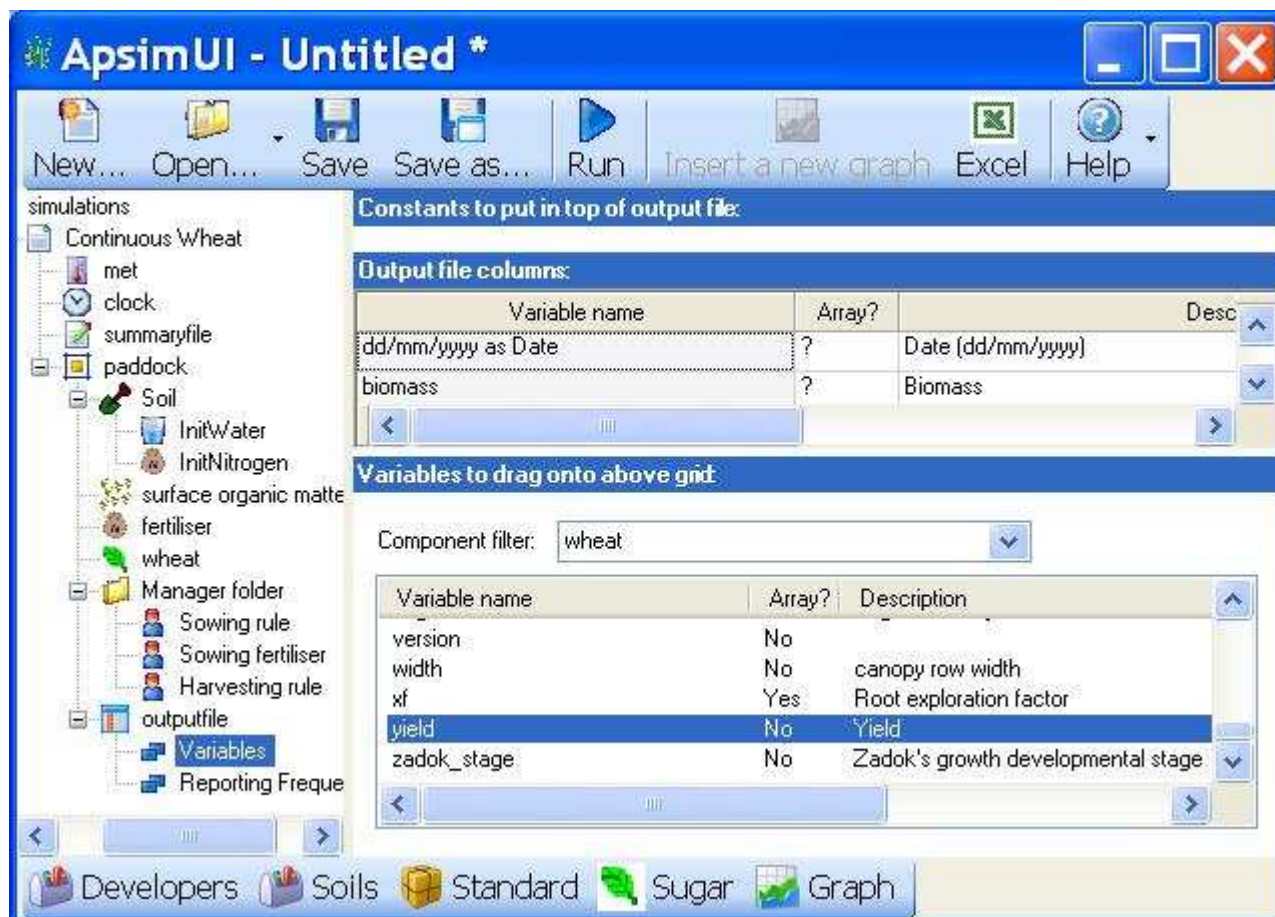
ApsimUI - Untitled *

New... Open... Save Save as... Run Insert a new graph Excel Help

simulations
Continuous Wheat
met
clock
summaryfile
paddock
Soil
InitWater
InitNitrogen
surface organic matte
fertiliser
wheat
Manager folder
Sowing rule
Sowing fertiliser
Harvesting rule
outputfile
Variables
Reporting Freque

Constants to put in top of output file:

Output file columns:

| Variable name | Array? | Desc |
|---|---|---|
| dd/mm/yyyy as Date | ? | Date (dd/mm/yyyy) |
| biomass | ? | Biomass |

Variables to drag onto above grid:

Component filter: wheat

| Variable name | Array? | Description |
|---|---|---|
| version | No | |
| width | No | canopy row width |
| xf | Yes | Root exploration factor |
| yield | No | Yield |
| zadok_stage | No | Zadok's growth developmental stage |

Developers Soils Standard Sugar Graph